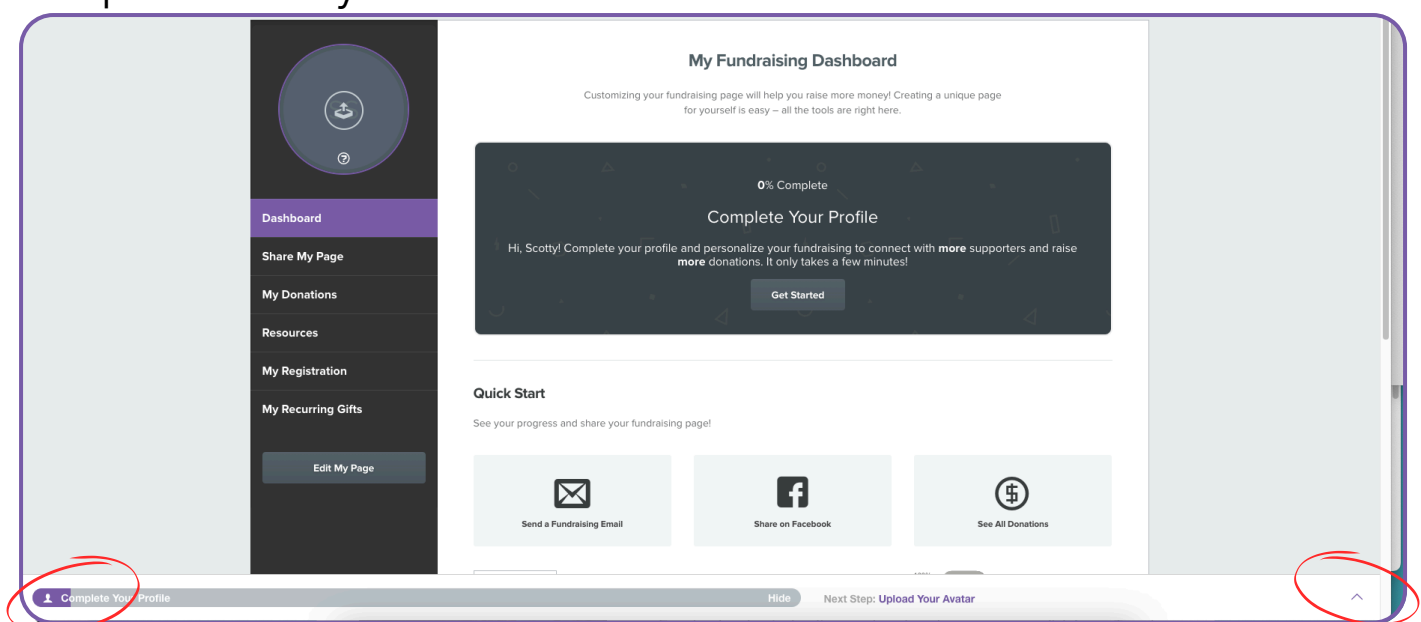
Dashboard
Share My Page
My Donations
Resources
My Registration
My Recurring Gifts
Edit My Page

My Fundraising Dashboard

Customizing your fundraising page will help you raise more money! Creating a unique page for yourself is easy – all the tools are right here.

0% Complete

Complete Your Profile

Hi, Scotty! Complete your profile and personalize your fundraising to connect with more supporters and raise more donations. It only takes a few minutes!

Get Started

Quick Start

See your progress and share your fundraising page!

Send a Fundraising Email

Share on Facebook

See All Donations

Complete Your Profile Hide Next Step: Upload Your Avatar